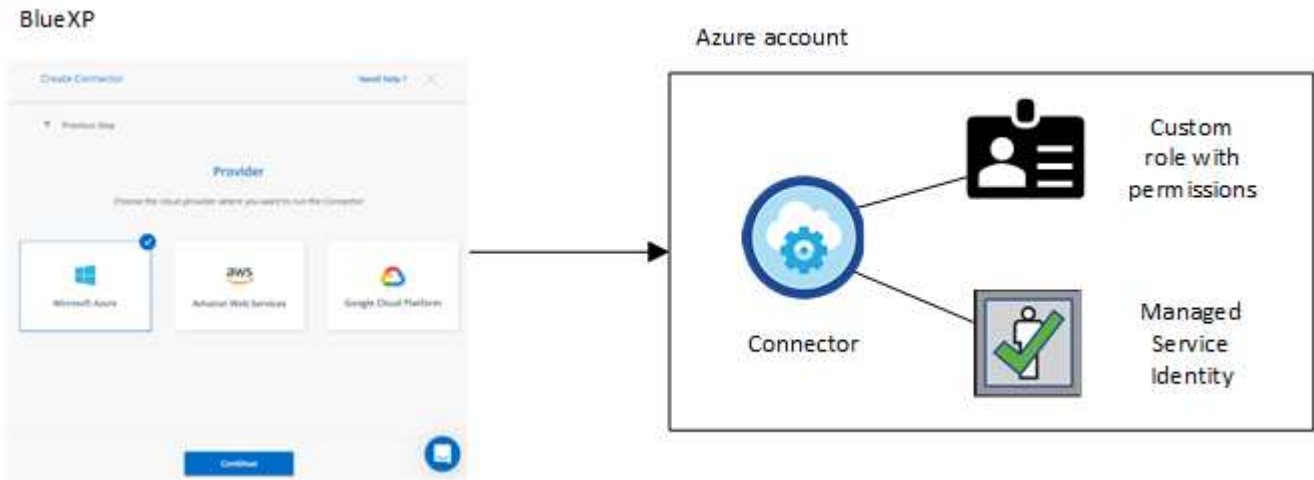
BlueXP

Create Connector

Need help?

Previous Step

Provider

Choose the cloud provider where you want to run the Connector

Microsoft Azure

aws

Amazon Web Services

Google Cloud Platform

Continue

Azure account

Custom role with permissions

Connector

Managed Service Identity